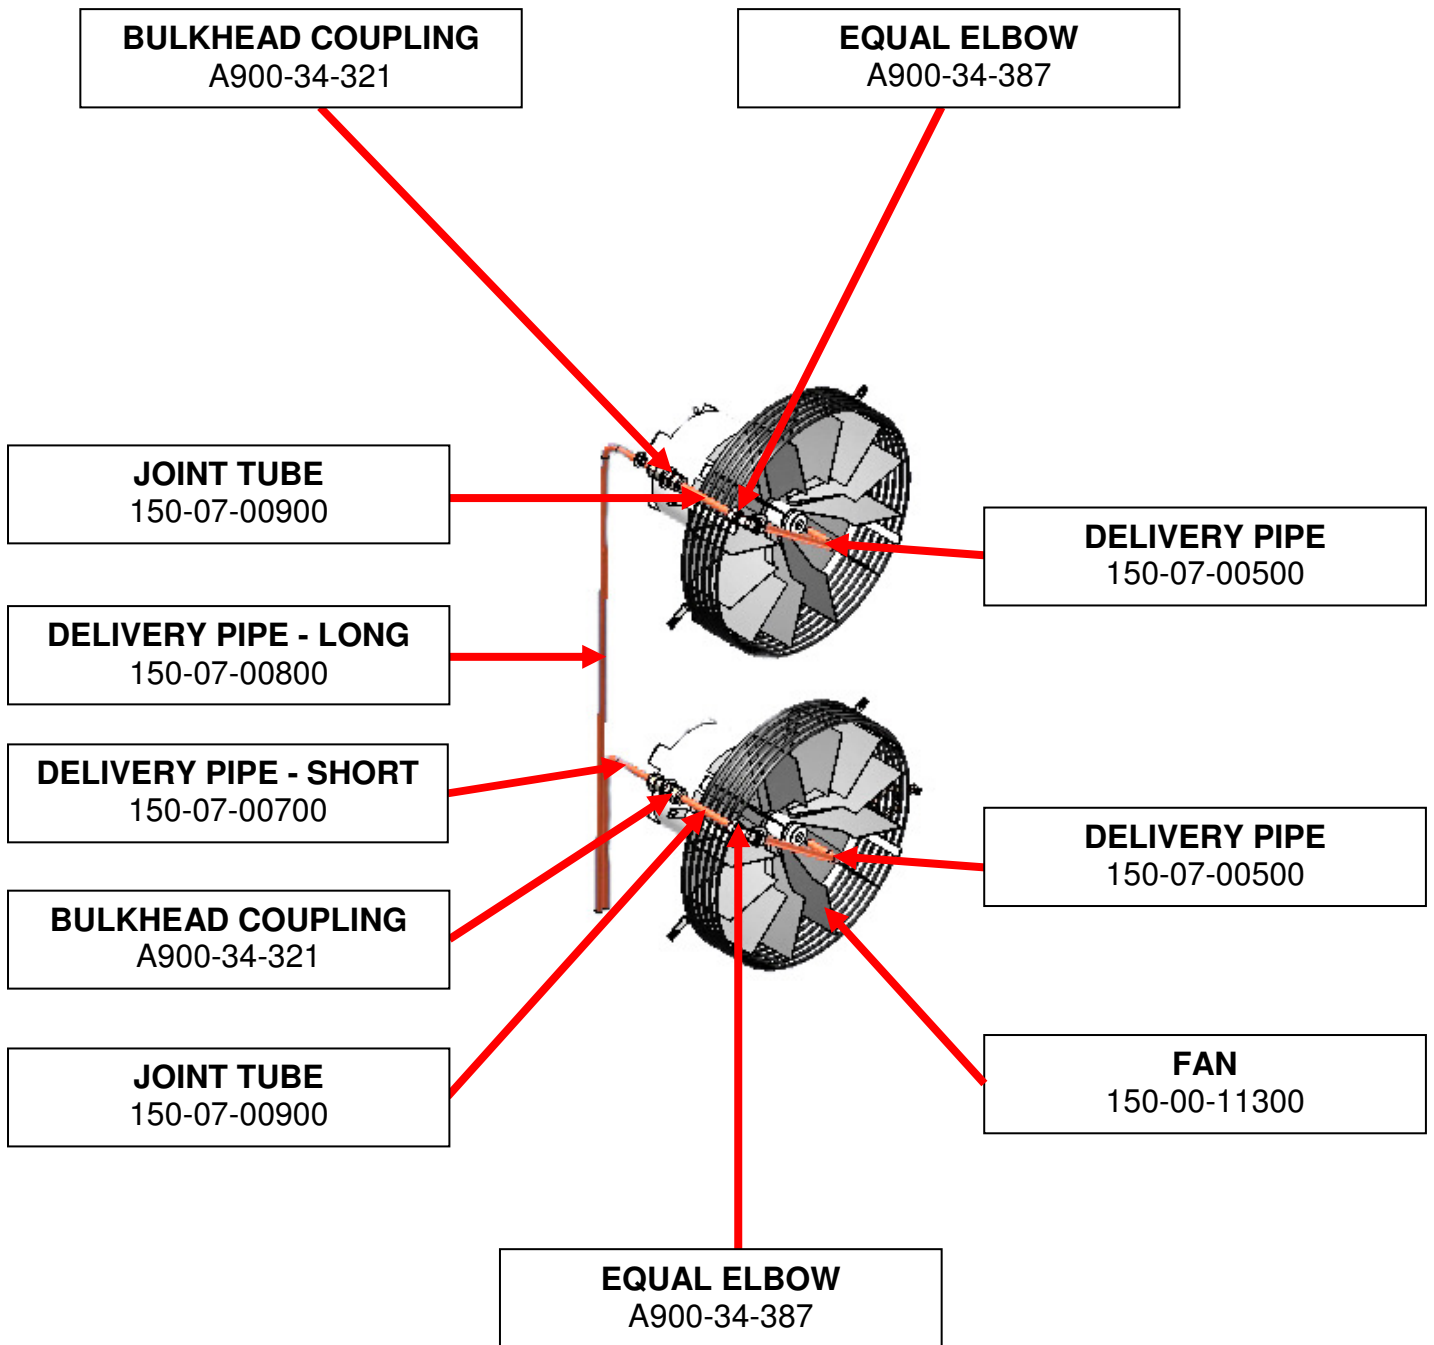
BULKHEAD COUPLING
A900-34-321

EQUAL ELBOW
A900-34-387

JOINT TUBE
150-07-00900

DELIVERY PIPE
150-07-00500

DELIVERY PIPE - LONG
150-07-00800

DELIVERY PIPE - SHORT
150-07-00700

DELIVERY PIPE
150-07-00500

BULKHEAD COUPLING
A900-34-321

JOINT TUBE
150-07-00900

FAN
150-00-11300

EQUAL ELBOW
A900-34-387